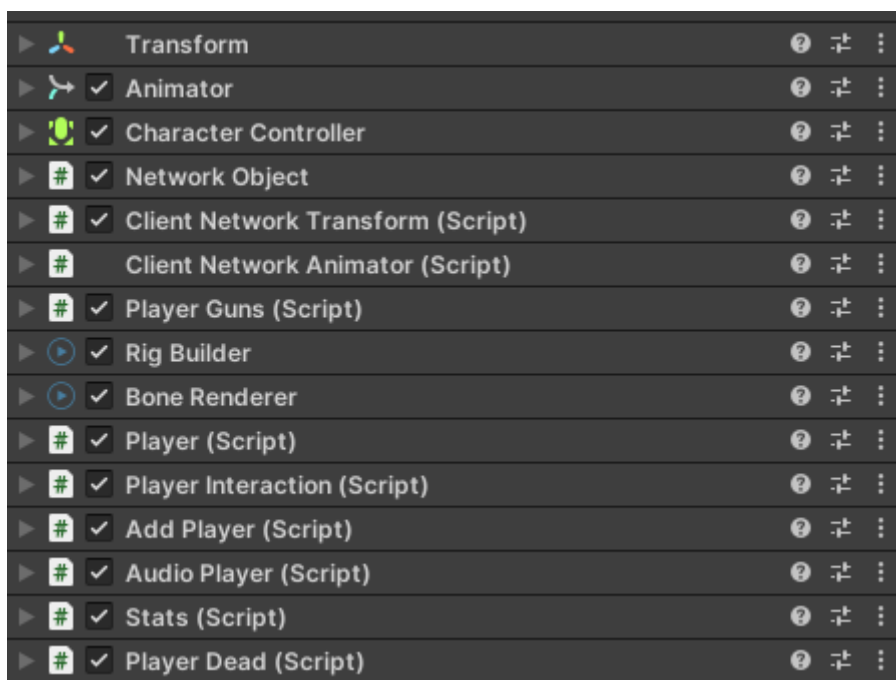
Transform
Animator
Character Controller
Network Object
Client Network Transform (Script)
Client Network Animator (Script)
Player Guns (Script)
Rig Builder
Bone Renderer
Player (Script)
Player Interaction (Script)
Add Player (Script)
Audio Player (Script)
Stats (Script)
Player Dead (Script)